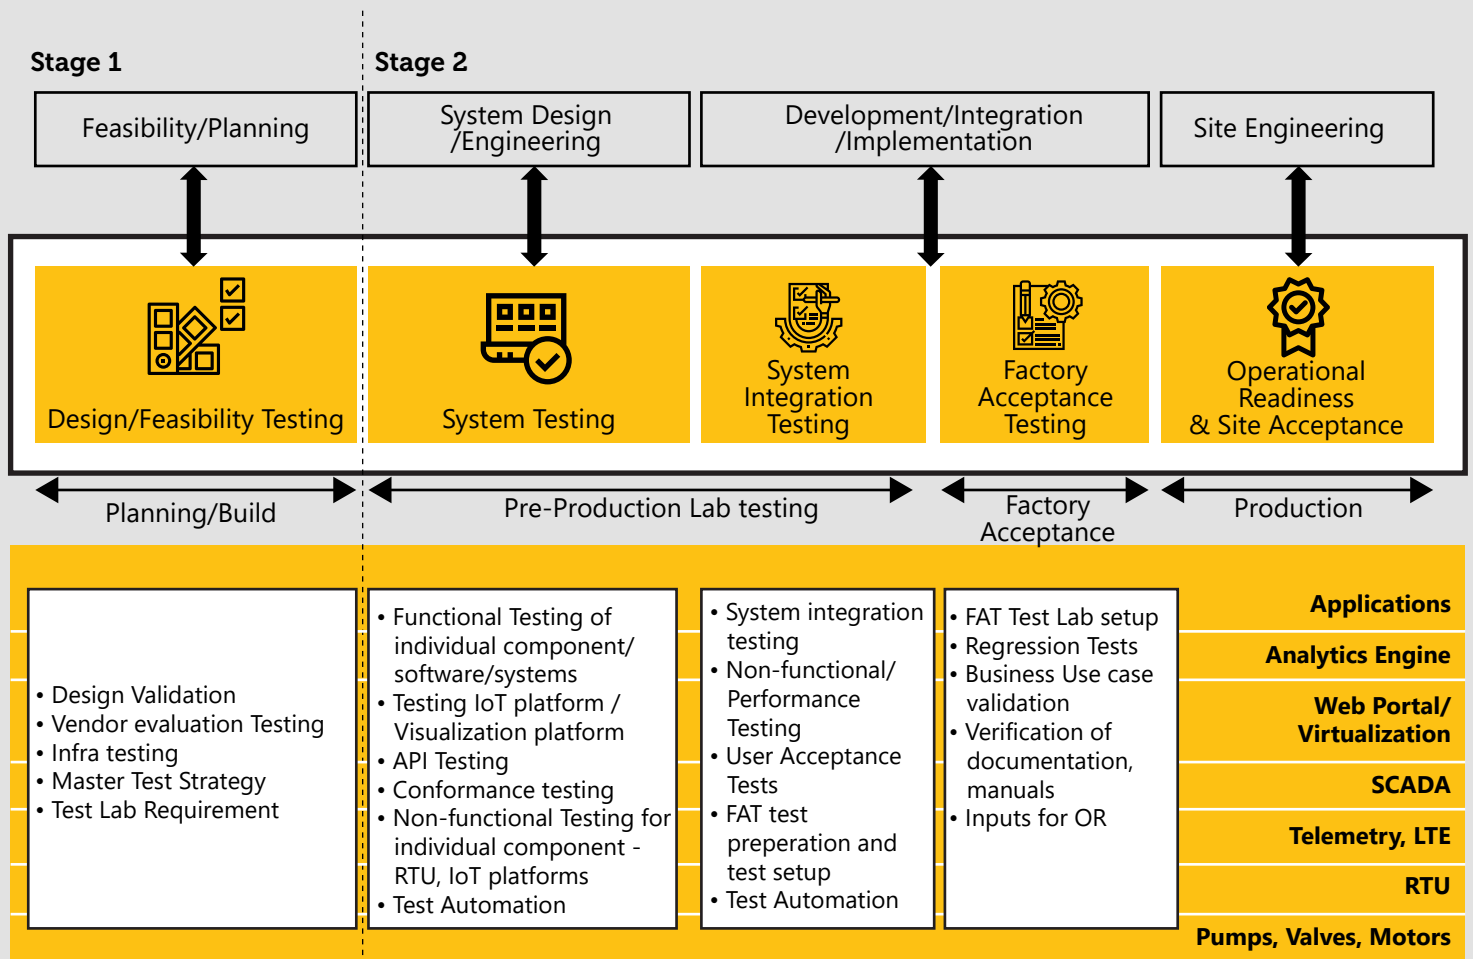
Stage 1

Stage 2

Feasibility/Planning

System Design /Engineering

Development/Integration /Implementation

Site Engineering

Design/Feasibility Testing

System Testing

System Integration Testing

Factory Acceptance Testing

Operational Readiness & Site Acceptance

Planning/Build

Pre-Production Lab testing

Factory Acceptance

Production

• Design Validation
• Vendor evaluation Testing
• Infra testing
• Master Test Strategy
• Test Lab Requirement

• Functional Testing of individual component/ software/systems
• Testing IoT platform / Visualization platform
• API Testing
• Conformance testing
• Non-functional Testing for individual component - RTU, IoT platforms
• Test Automation

• System integration testing
• Non-functional/ Performance Testing
• User Acceptance Tests
• FAT test preperation and test setup
• Test Automation

• FAT Test Lab setup
• Regression Tests
• Business Use case validation
• Verification of documentation, manuals
• Inputs for OR

Applications

Analytics Engine

Web Portal/ Virtualization

SCADA

Telemetry, LTE

RTU

Pumps, Valves, Motors